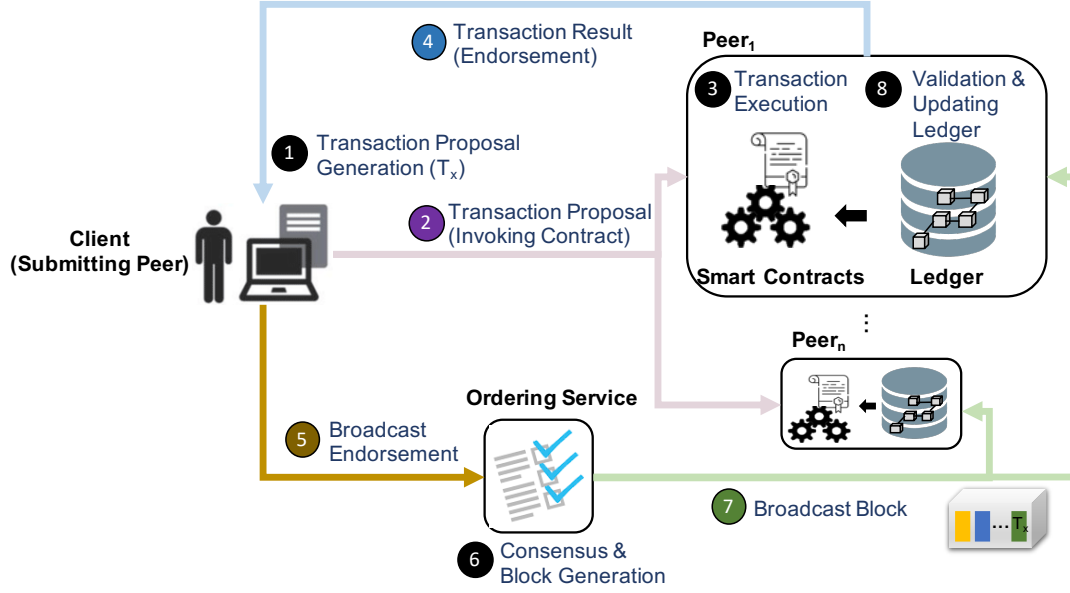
4 Transaction Result (Endorsement)

Peer$_1$

3 Transaction Execution

8 Validation & Updating Ledger

1 Transaction Proposal Generation (T$_x$)

2 Transaction Proposal (Invoking Contract)

Client (Submitting Peer)

Smart Contracts

Ledger

⋮

Peer$_n$

Ordering Service

5 Broadcast Endorsement

7 Broadcast Block

...T$_x$

6 Consensus & Block Generation